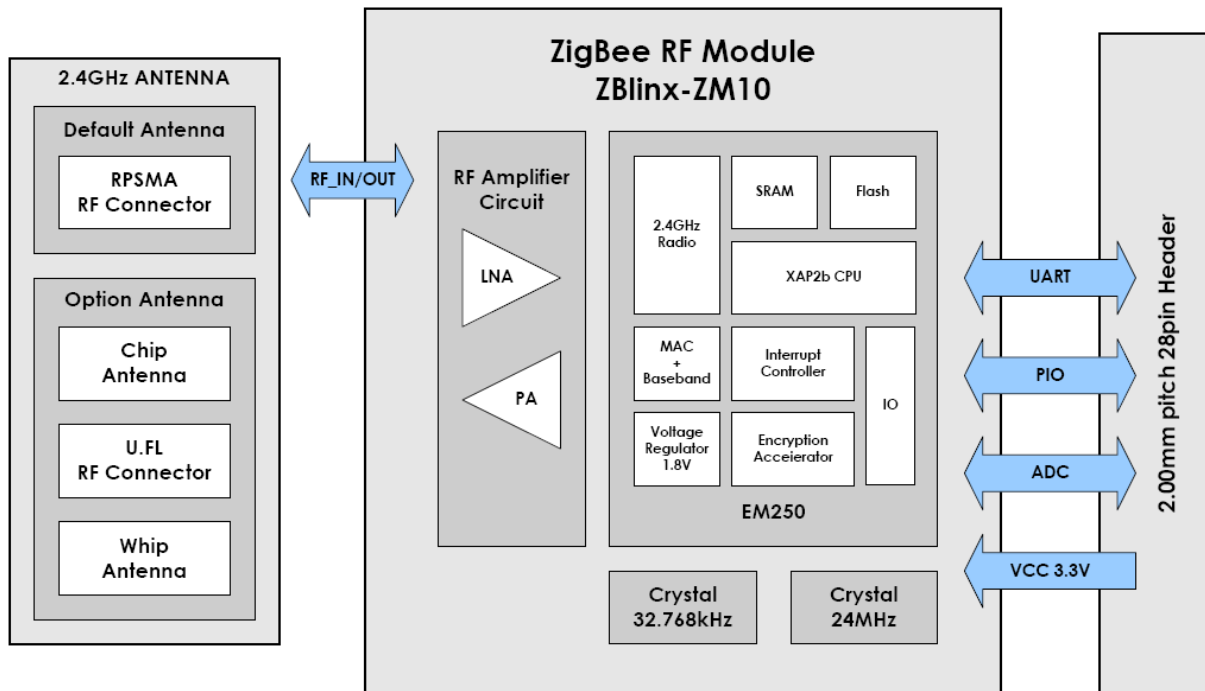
2.4GHz ANTENNA

Default Antenna

RPSMA RF Connector

Option Antenna

Chip Antenna

U.FL RF Connector

Whip Antenna

RF_IN/OUT

ZigBee RF Module
ZBlinx-ZM10

RF Amplifier Circuit

LNA

PA

2.4GHz Radio

SRAM

Flash

XAP2b CPU

MAC + Baseband

Interrupt Controller

IO

Voltage Regulator 1.8V

Encryption Accelerator

EM250

Crystal 32.768kHz

Crystal 24MHz

UART

PIO

ADC

VCC 3.3V

2.00mm pitch 28pin Header